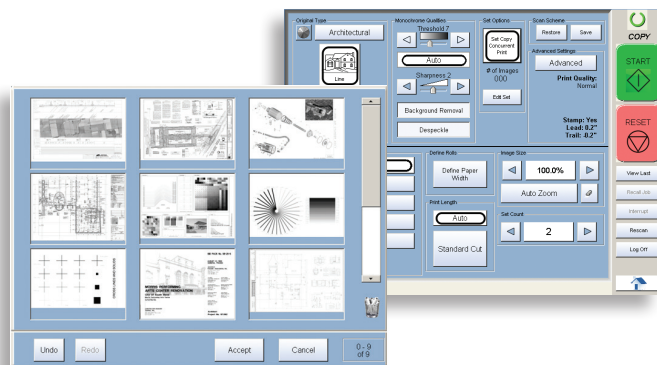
Original Type

Architectural

Line

Monochrome Qualities

Threshold 7

Auto

Sharpness 2

Background Removal

Despeckle

Set Options

Set Copy Concurrent Print

# of Images 000

Edit Set

Scan Scheme

Restore

Save

Advanced Settings

Advanced

Print Quality: Normal

Stamp: Yes

Lead: 0.2"

Trail: 0.2"

COPY

START

RESET

Define Rolls

Define Paper Width

Image Size

100.0%

Auto Zoom

Print Length

Auto

Standard Cut

Set Count

2

View Last

Recall Job

Interrupt

Rescan

Log Off

Undo

Redo

Accept

Cancel

0 - 9 of 9